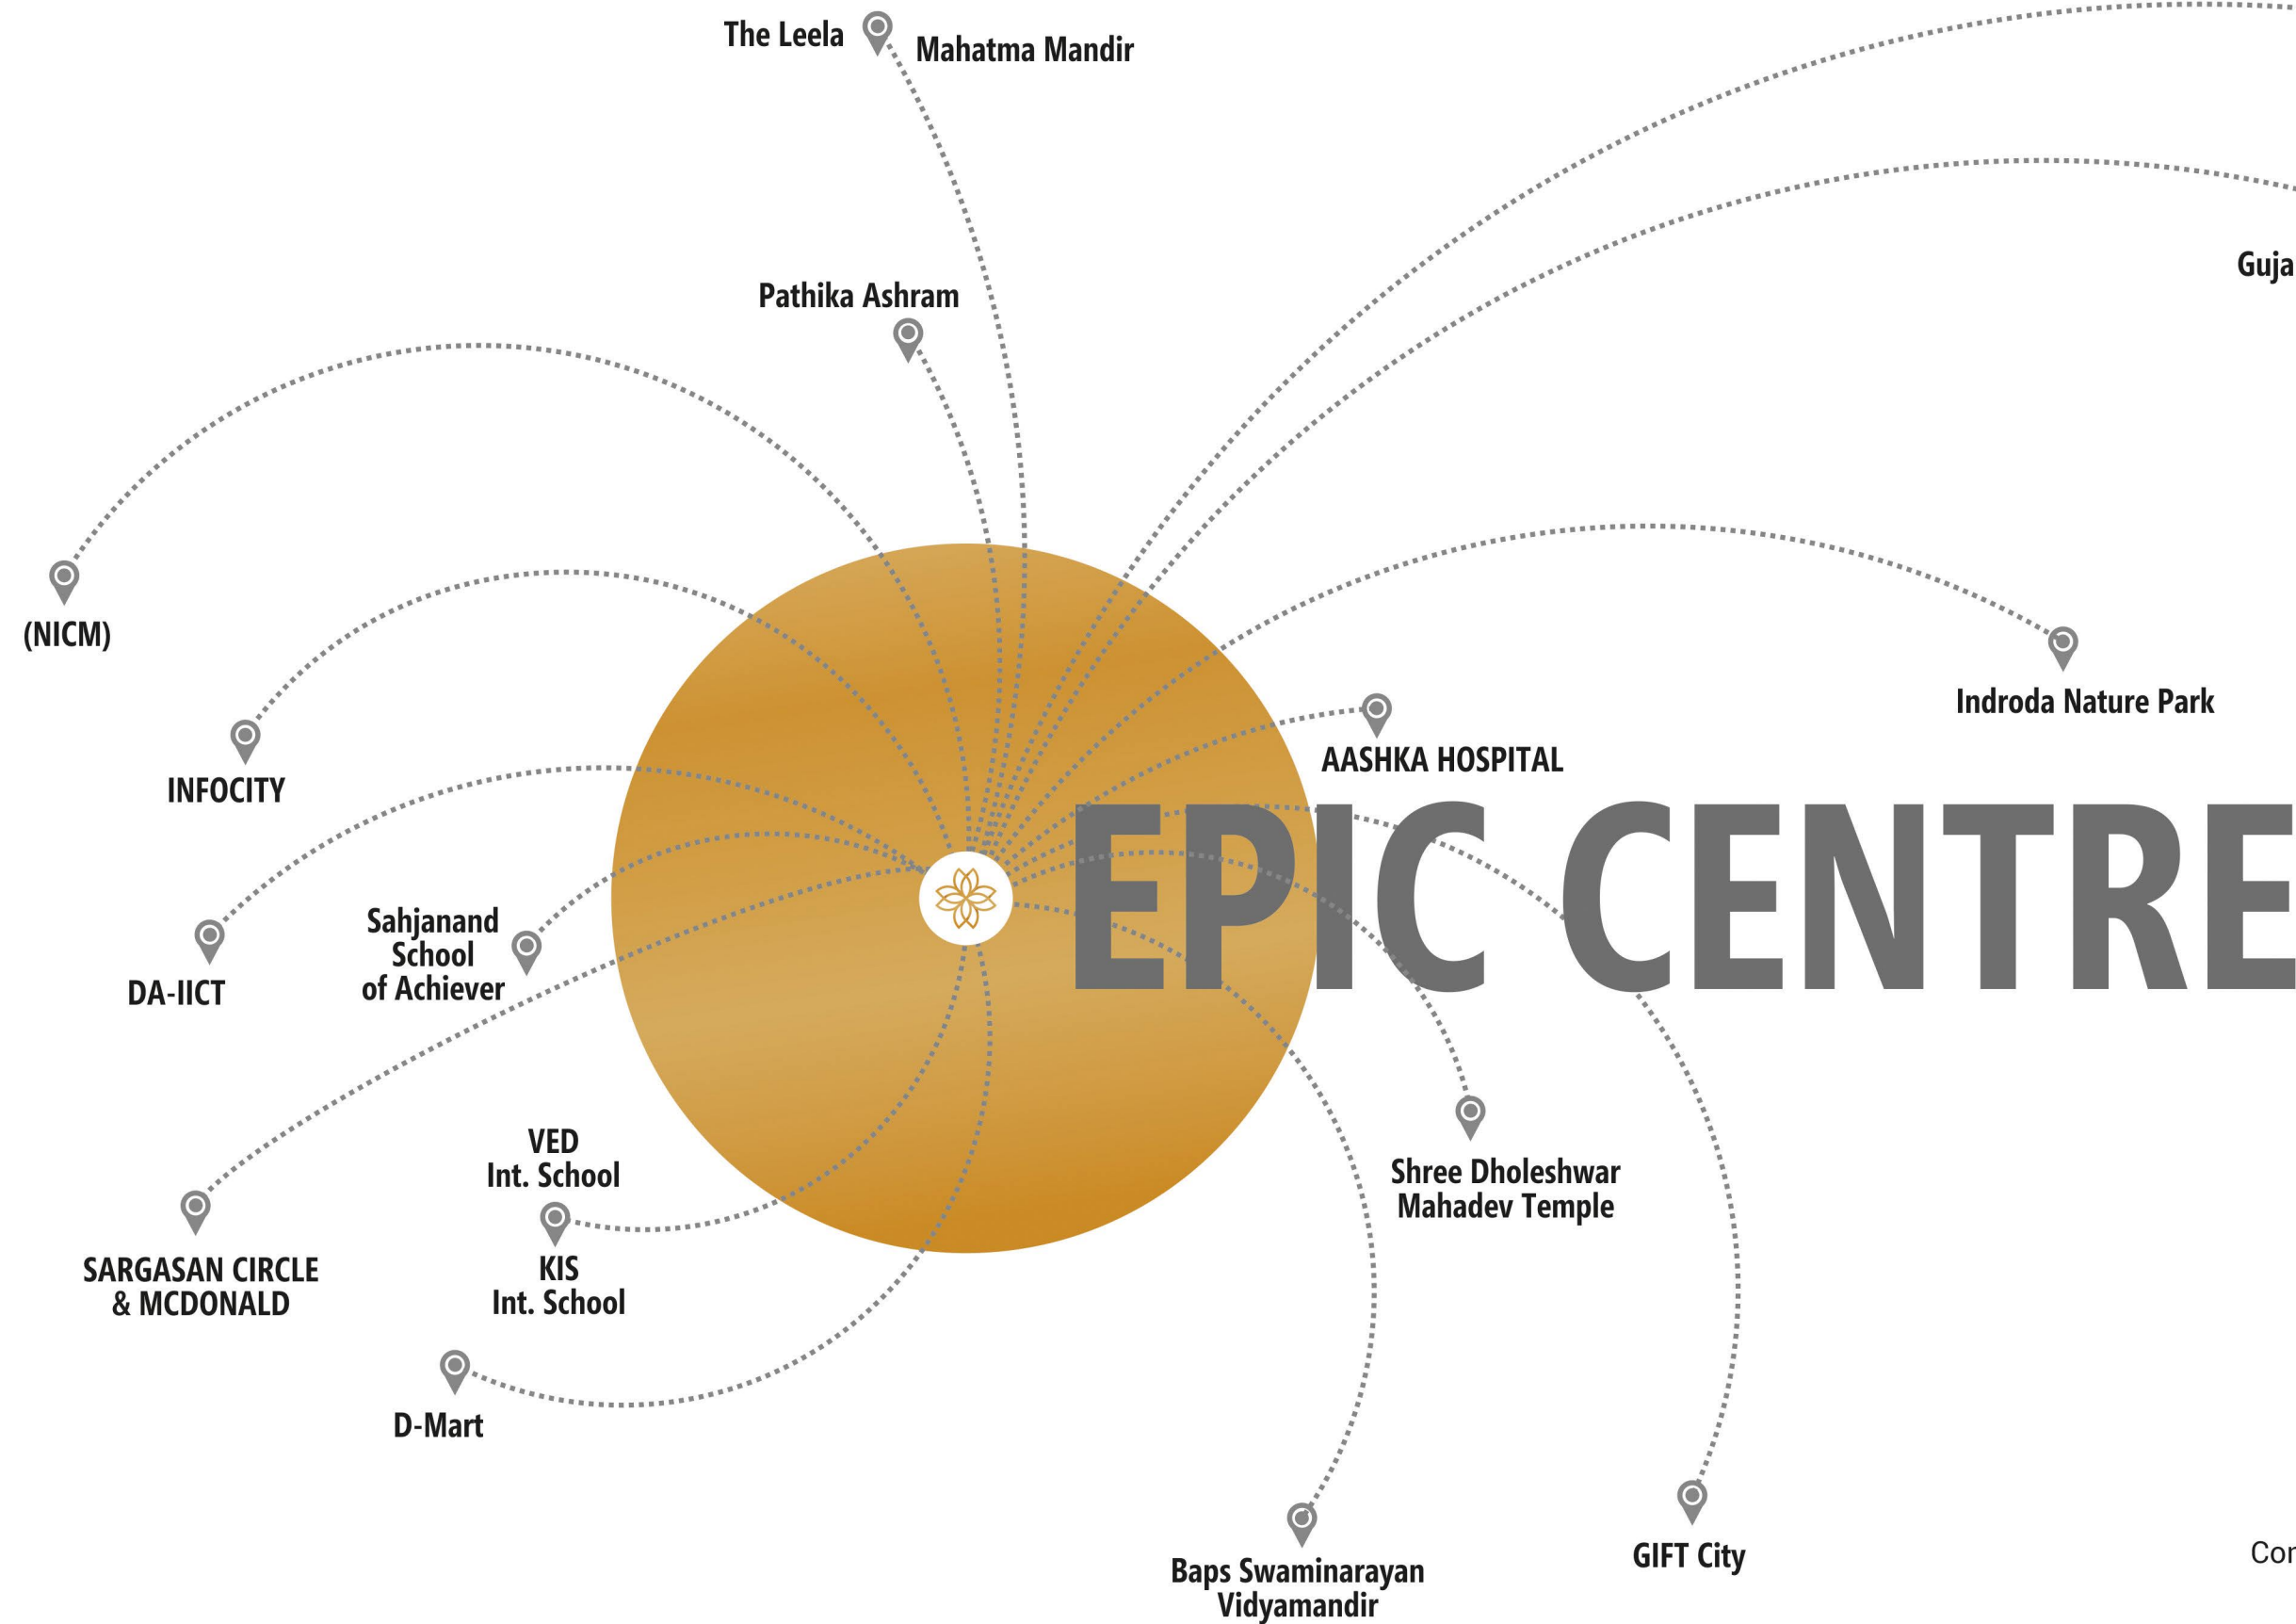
The Leela

Mahatma Mandir

Guja

Pathika Ashram

(NICM)

Indroda Nature Park

INFOCITY

AASHKA HOSPITAL

EPIC CENTRE

DA-IICT

Sahjanand School of Achiever

VED Int. School

Shree Dholeshwar Mahadev Temple

SARGASAN CIRCLE & MCDONALD

KIS Int. School

D-Mart

Baps Swaminarayan Vidyamandir

GIFT City

Cor